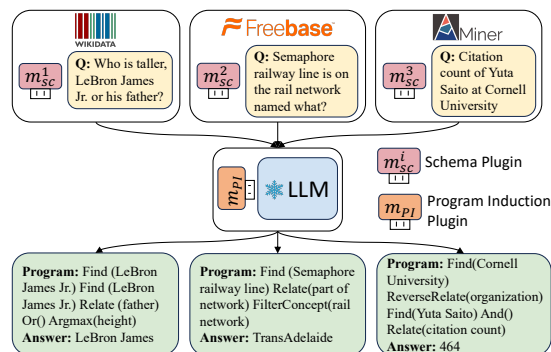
WIKIDATA

$m_{sc}^{1}$

Q: Who is taller, LeBron James Jr. or his father?

Freebase

$m_{sc}^{2}$

Q: Semaphore railway line is on the rail network named what?

AMiner

$m_{sc}^{3}$

Q: Citation count of Yuta Saito at Cornell University

$m_{PI}$

LLM

$m_{sc}^{i}$ Schema Plugin

$m_{PI}$ Program Induction Plugin

Program: Find (LeBron James Jr.) Find (LeBron James Jr.) Relate (father) Or() Argmax(height)
Answer: LeBron James

Program: Find (Semaphore railway line) Relate(part of network) FilterConcept(rail network)
Answer: TransAdelaide

Program: Find(Cornell University) ReverseRelate(organization) Find(Yuta Saito) And() Relate(citation count)
Answer: 464